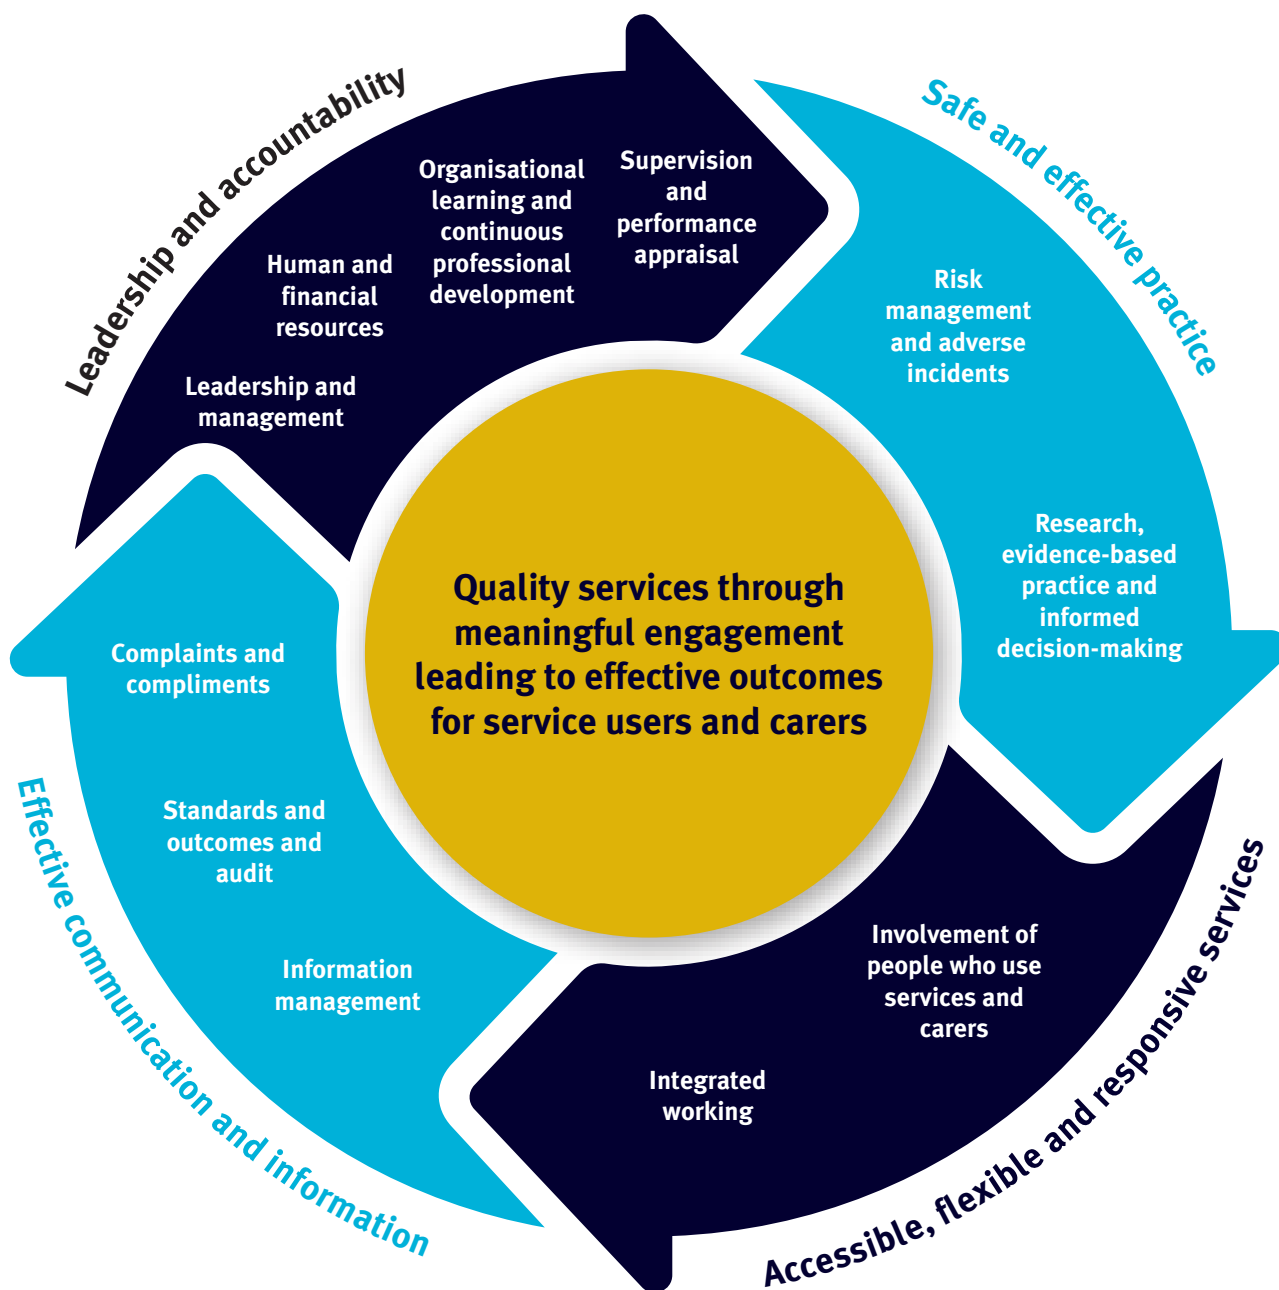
Leadership and accountability

Human and financial resources

Organisational learning and continuous professional development

Supervision and performance appraisal

Leadership and management

Safe and effective practice

Risk management and adverse incidents

Research, evidence-based practice and informed decision-making

Quality services through meaningful engagement leading to effective outcomes for service users and carers

Complaints and compliments

Standards and outcomes and audit

Information management

Effective communication and information

Involvement of people who use services and carers

Integrated working

Accessible, flexible and responsive services